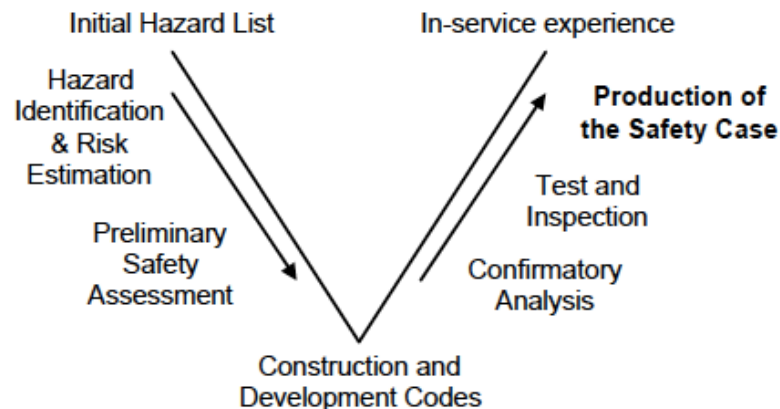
Initial Hazard List

In-service experience

Hazard Identification & Risk Estimation

Production of the Safety Case

Test and Inspection

Preliminary Safety Assessment

Confirmatory Analysis

Construction and Development Codes